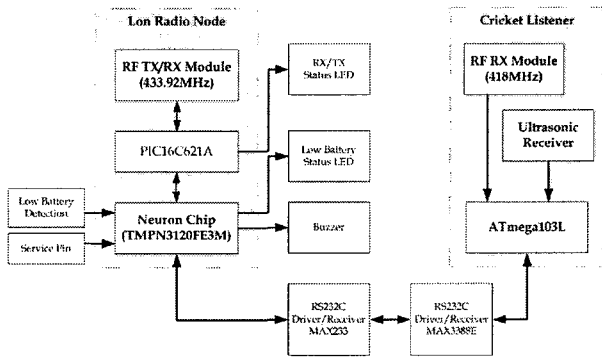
Lon Radio Node

RF TX/RX Module (433.92MHz)

RX/TX Status LED

PIC16C621A

Low Battery Status LED

Low Battery Detection

Neuron Chip (TMPN3120FE3M)

Buzzer

Service Pin

RS232C Driver/Receiver MAX233

Cricket Listener

RF RX Module (418MHz)

Ultrasonic Receiver

ATmega103L

RS232C Driver/Receiver MAX3388E